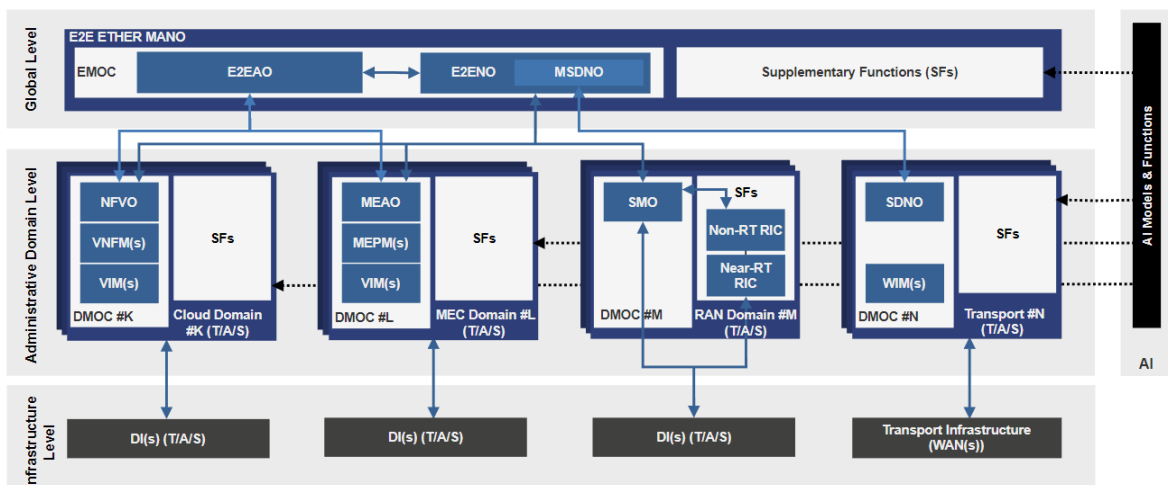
Global Level

E2E ETHER MANO

EMOC

E2EAO

E2ENO

MSDNO

Supplementary Functions (SFs)

Administrative Domain Level

NFVO

VNFM(s)

VIM(s)

SFs

DMOC #K

Cloud Domain #K (T/A/S)

MEAO

MEPM(s)

VIM(s)

SFs

DMOC #L

MEC Domain #L (T/A/S)

SMO

SFs

Non-RT RIC

Near-RT RIC

DMOC #M

RAN Domain #M (T/A/S)

SDNO

SFs

WIM(s)

DMOC #N

Transport #N (T/A/S)

AI Models & Functions

AI

Infrastructure Level

DI(s) (T/A/S)

DI(s) (T/A/S)

DI(s) (T/A/S)

Transport Infrastructure (WAN(s))